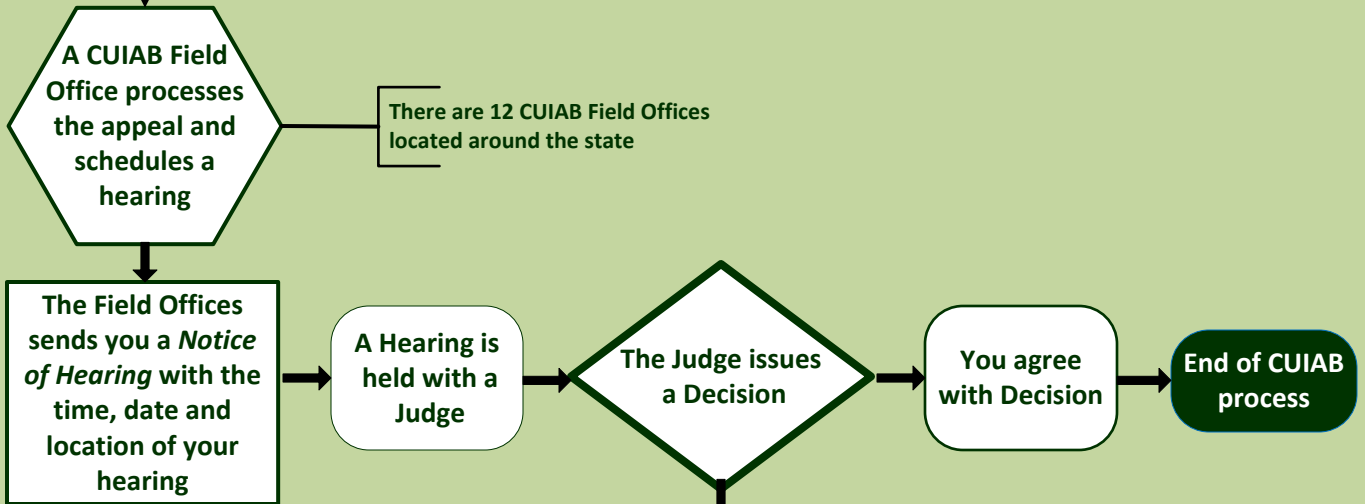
A CUIAB Field Office processes the appeal and schedules a hearing

There are 12 CUIAB Field Offices located around the state

The Field Offices sends you a *Notice of Hearing* with the time, date and location of your hearing

A Hearing is held with a Judge

The Judge issues a Decision

You agree with Decision

End of CUIAB process